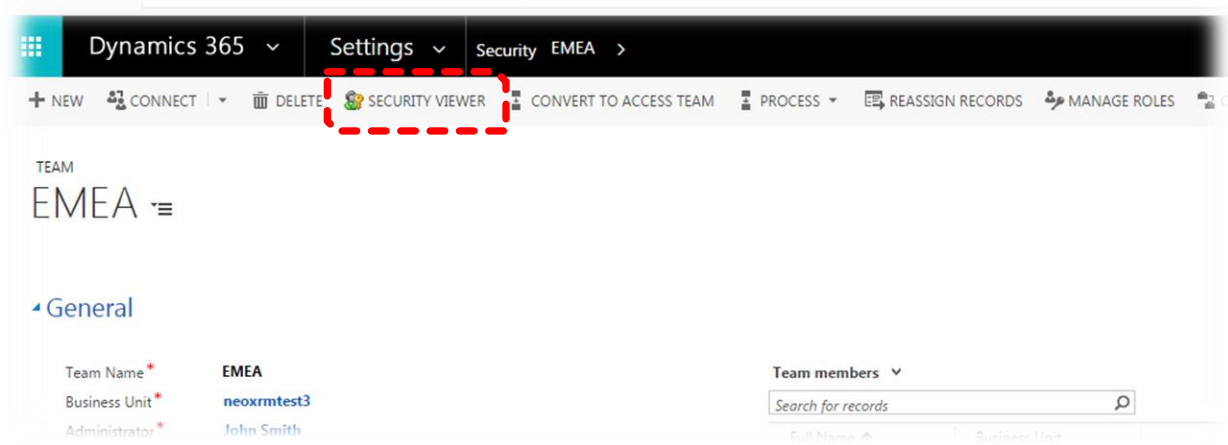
Dynamics 365 Settings Security EMEA

NEW CONNECT DELETE SECURITY VIEWER CONVERT TO ACCESS TEAM PROCESS REASSIGN RECORDS MANAGE ROLES

TEAM
EMEA

General

Team Name* EMEA
Business Unit* neoxrmtest3
Administrator* John Smith

Team members
Search for records
Full Name Business Unit